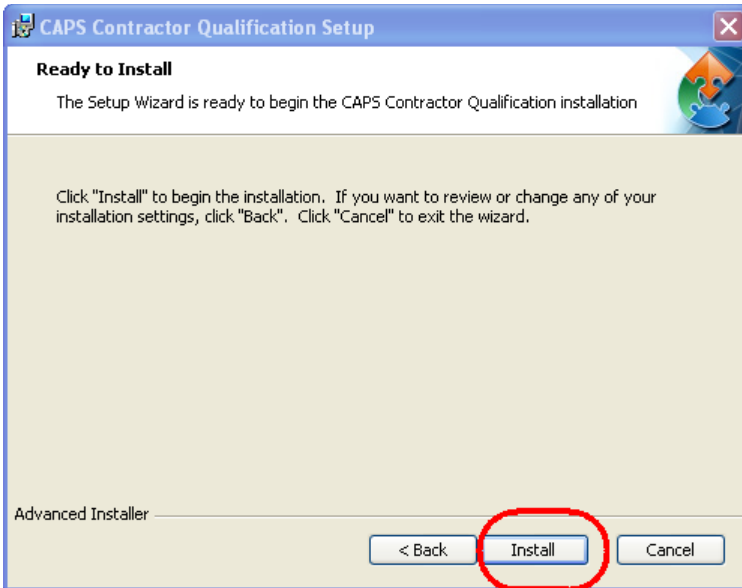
CAPS Contractor Qualification Setup

Ready to Install

The Setup Wizard is ready to begin the CAPS Contractor Qualification installation

Click "Install" to begin the installation. If you want to review or change any of your installation settings, click "Back". Click "Cancel" to exit the wizard.

Advanced Installer

< Back

Install

Cancel